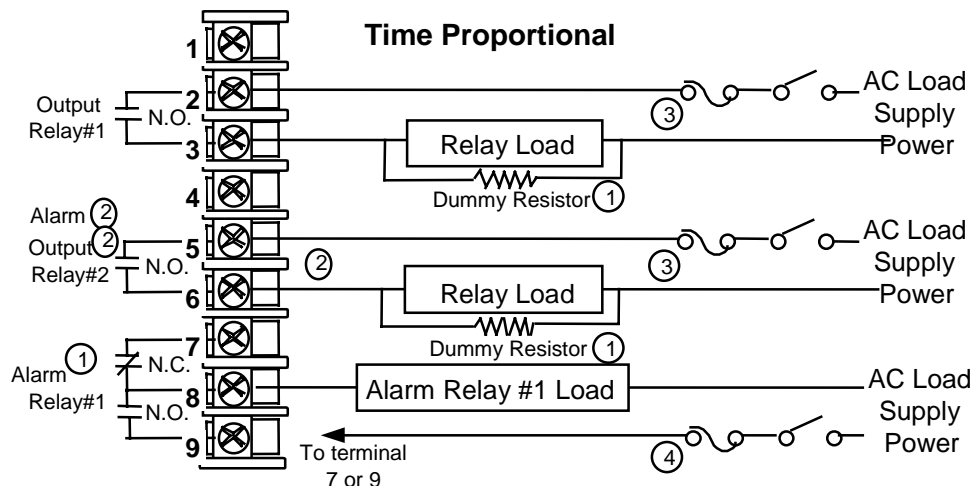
Time Proportional

1
2
3
4
5
6
7
8
9

Output Relay#1
N.O.

Alarm 2
Output 2
Relay#2
N.O.

Alarm 1
Relay#1
N.C.
N.O.

Relay Load
Dummy Resistor 1

Relay Load
Dummy Resistor 1

2

Alarm Relay #1 Load

To terminal 7 or 9

3
AC Load Supply Power

3
AC Load Supply Power

4
AC Load Supply Power